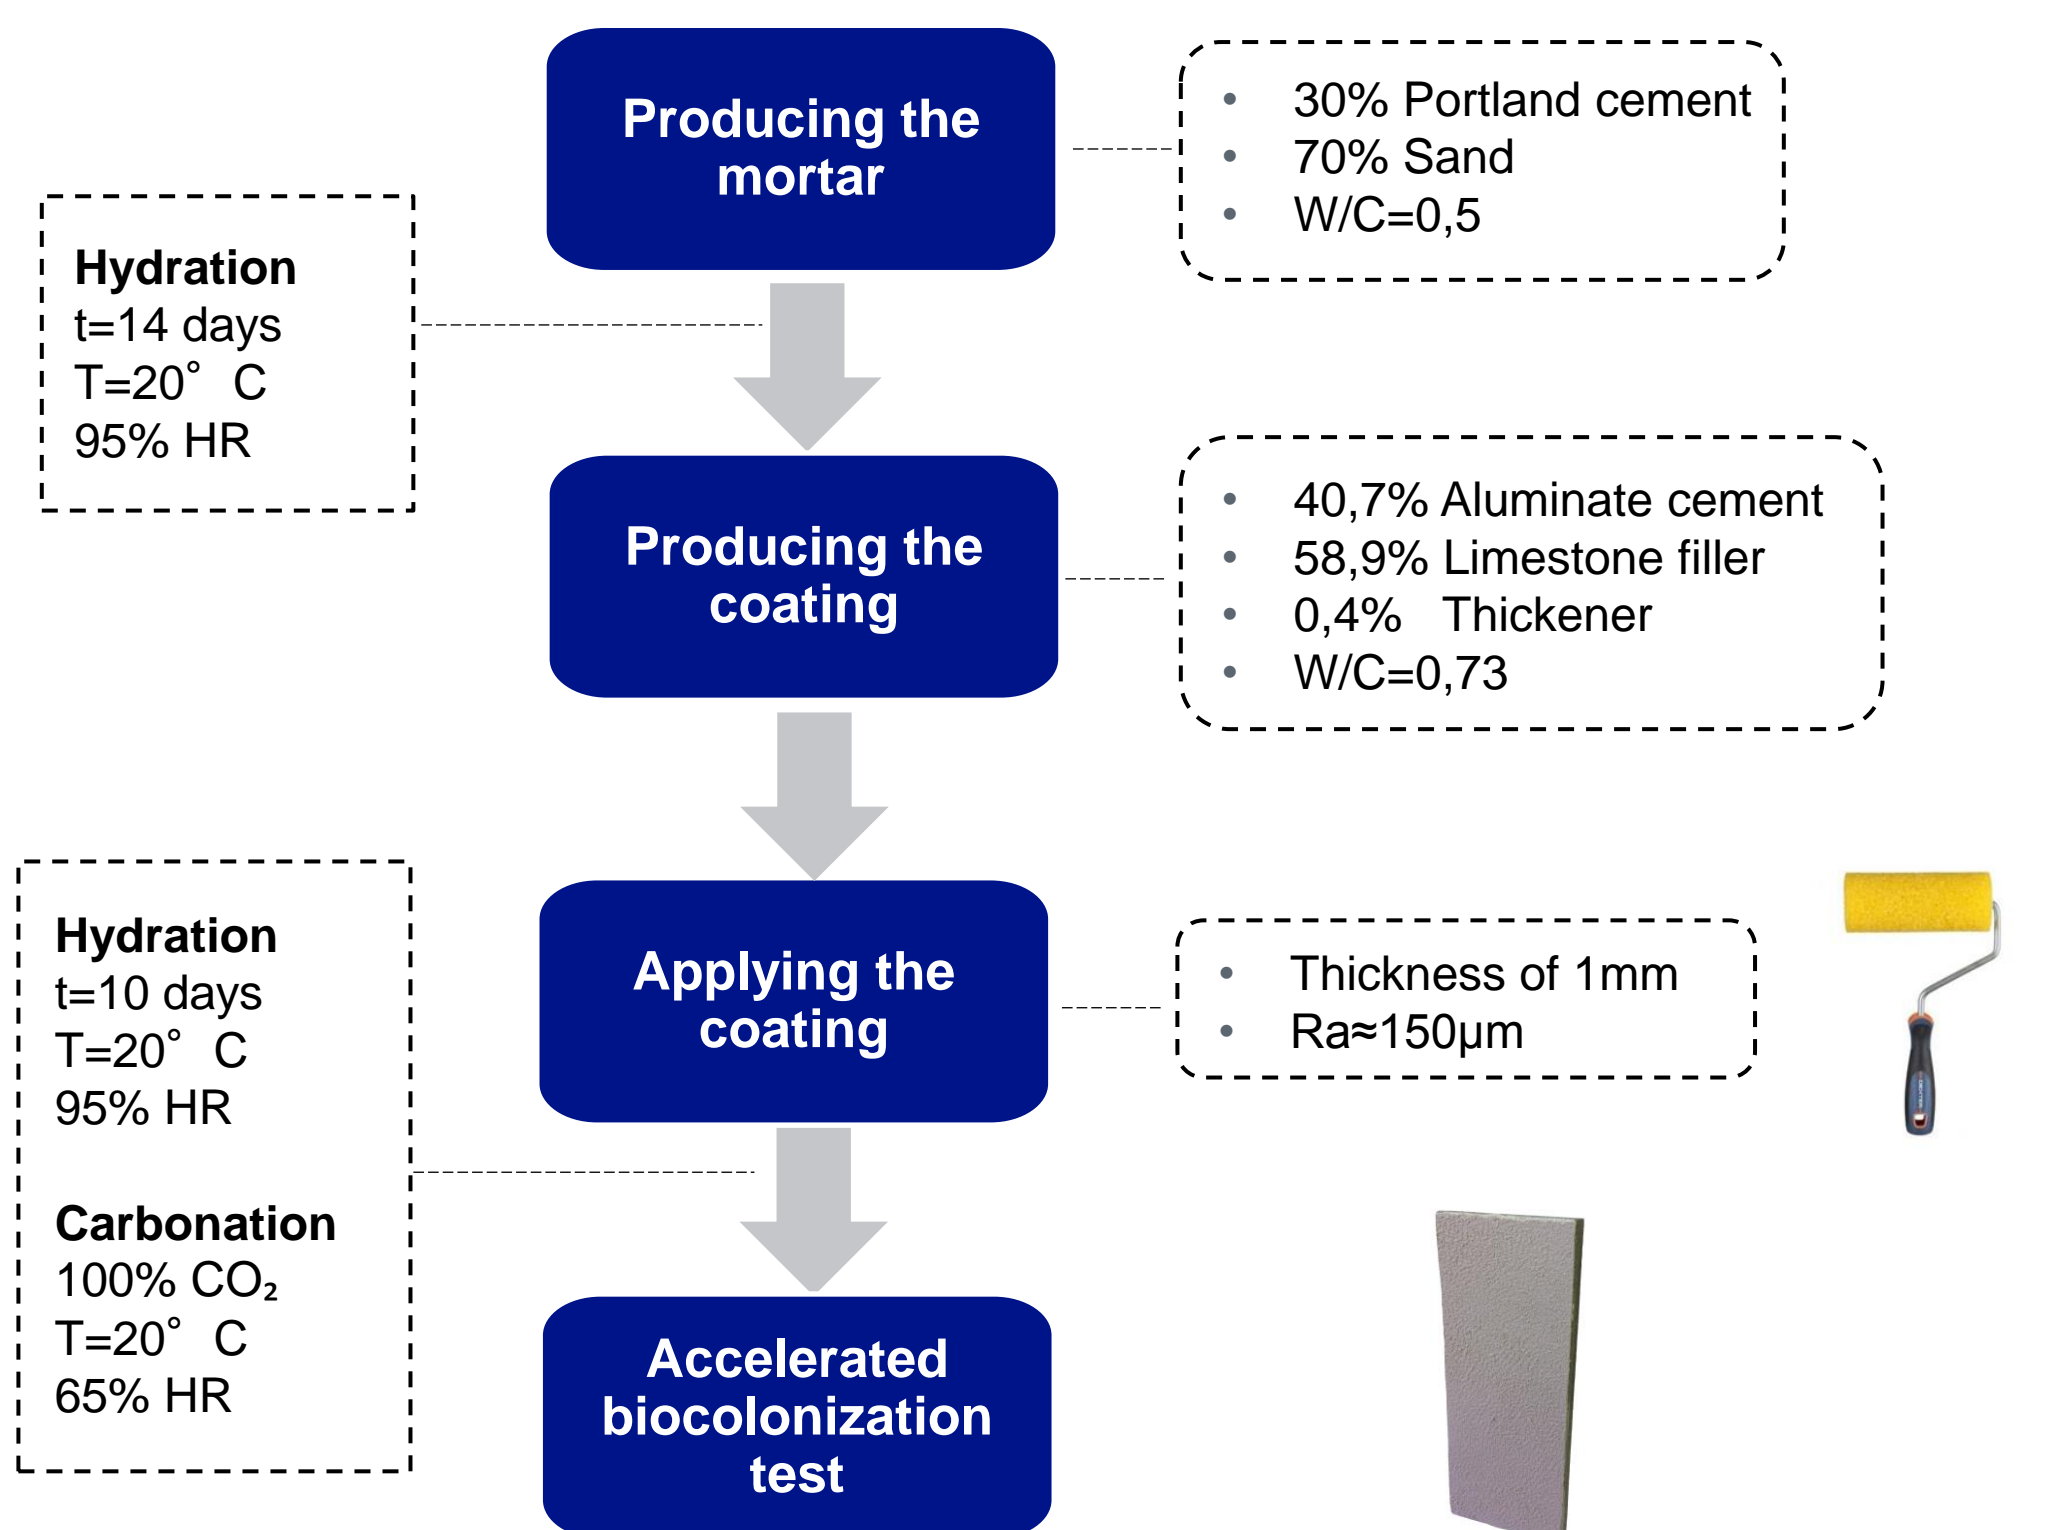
Producing the mortar

• 30% Portland cement
• 70% Sand
• W/C=0,5

**Hydration**
t=14 days
T=20° C
95% HR

Producing the coating

• 40,7% Aluminate cement
• 58,9% Limestone filler
• 0,4% Thickener
• W/C=0,73

**Hydration**
t=10 days
T=20° C
95% HR

**Carbonation**
100% $CO_2$
T=20° C
65% HR

Applying the coating

• Thickness of 1mm
• Ra≈150μm

Accelerated biocolonization test